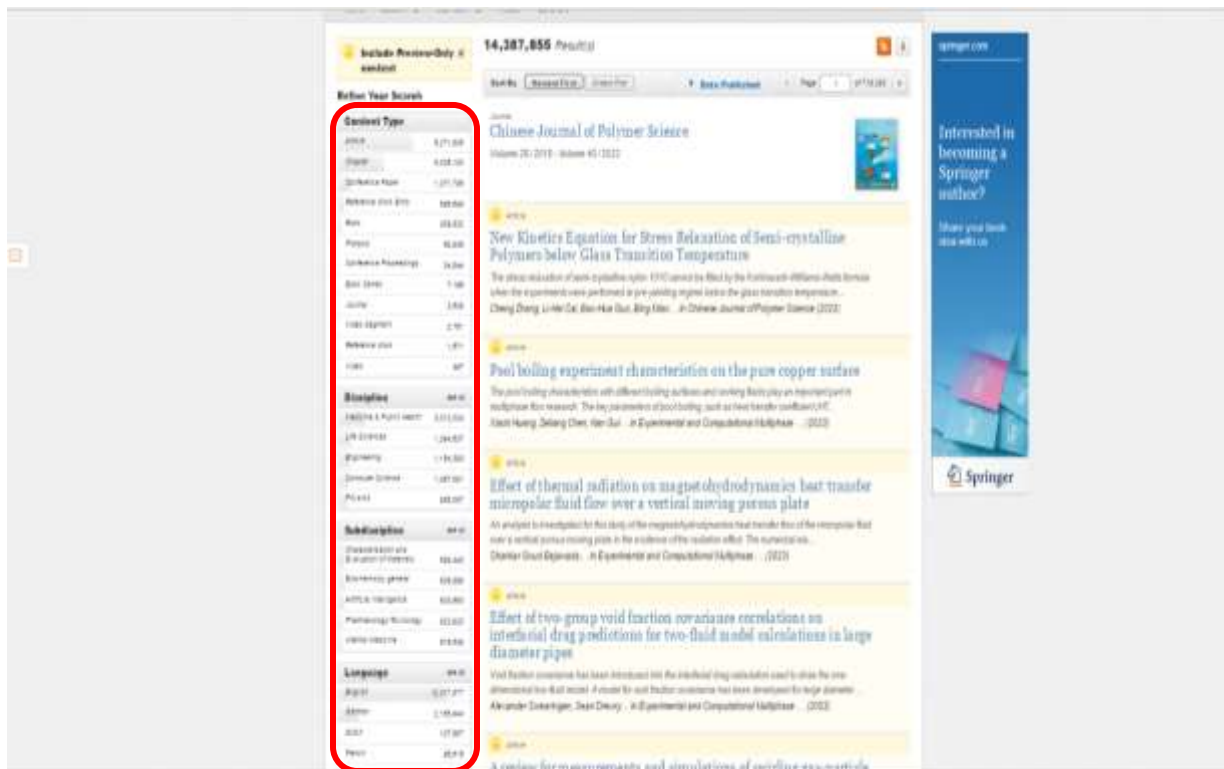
Include Preview-Only content

Refine Your Search

Content Type
Article
Chapter
Conference Paper
Reference Work Entry
Book
Protocol
Conference Proceedings
Book Series
Journal
Video Segment
Reference Work
Video

Discipline
Medicine & Public Health
Life Sciences
Engineering
Computer Science
Physics

Subdiscipline
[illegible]

Language
English
German
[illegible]
French

14,387,855 Result(s)

Sort By Relevance | Newest First | Oldest First | Date Published | Page 1 of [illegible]

Journal
Chinese Journal of Polymer Science
Volume 28 / 2010 - Volume 40 / 2022

Article
New Kinetics Equation for Stress Relaxation of Semi-crystalline Polymers below Glass Transition Temperature
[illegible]
Cheng Zhang, Li-Hai Cai, Bao-Hua Guo, Bing Miao ... in Chinese Journal of Polymer Science (2022)

Article
Pool boiling experiment characteristics on the pure copper surface
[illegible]
Xiaoli Huang, Deliang Chen, Han Gui ... in Experimental and Computational Multiphase ... (2022)

Article
Effect of thermal radiation on magnetohydrodynamics heat transfer micropolar fluid flow over a vertical moving porous plate
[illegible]
Chandan Goud Bejawada ... in Experimental and Computational Multiphase ... (2022)

Article
Effect of two-group void fraction covariance correlations on interfacial drag predictions for two-fluid model calculations in large diameter pipes
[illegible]
Alexander Dokanhgen, Sean Drewry ... in Experimental and Computational Multiphase ... (2022)

Article

springer.com
Interested in becoming a Springer author?
Share your book idea with us
Springer